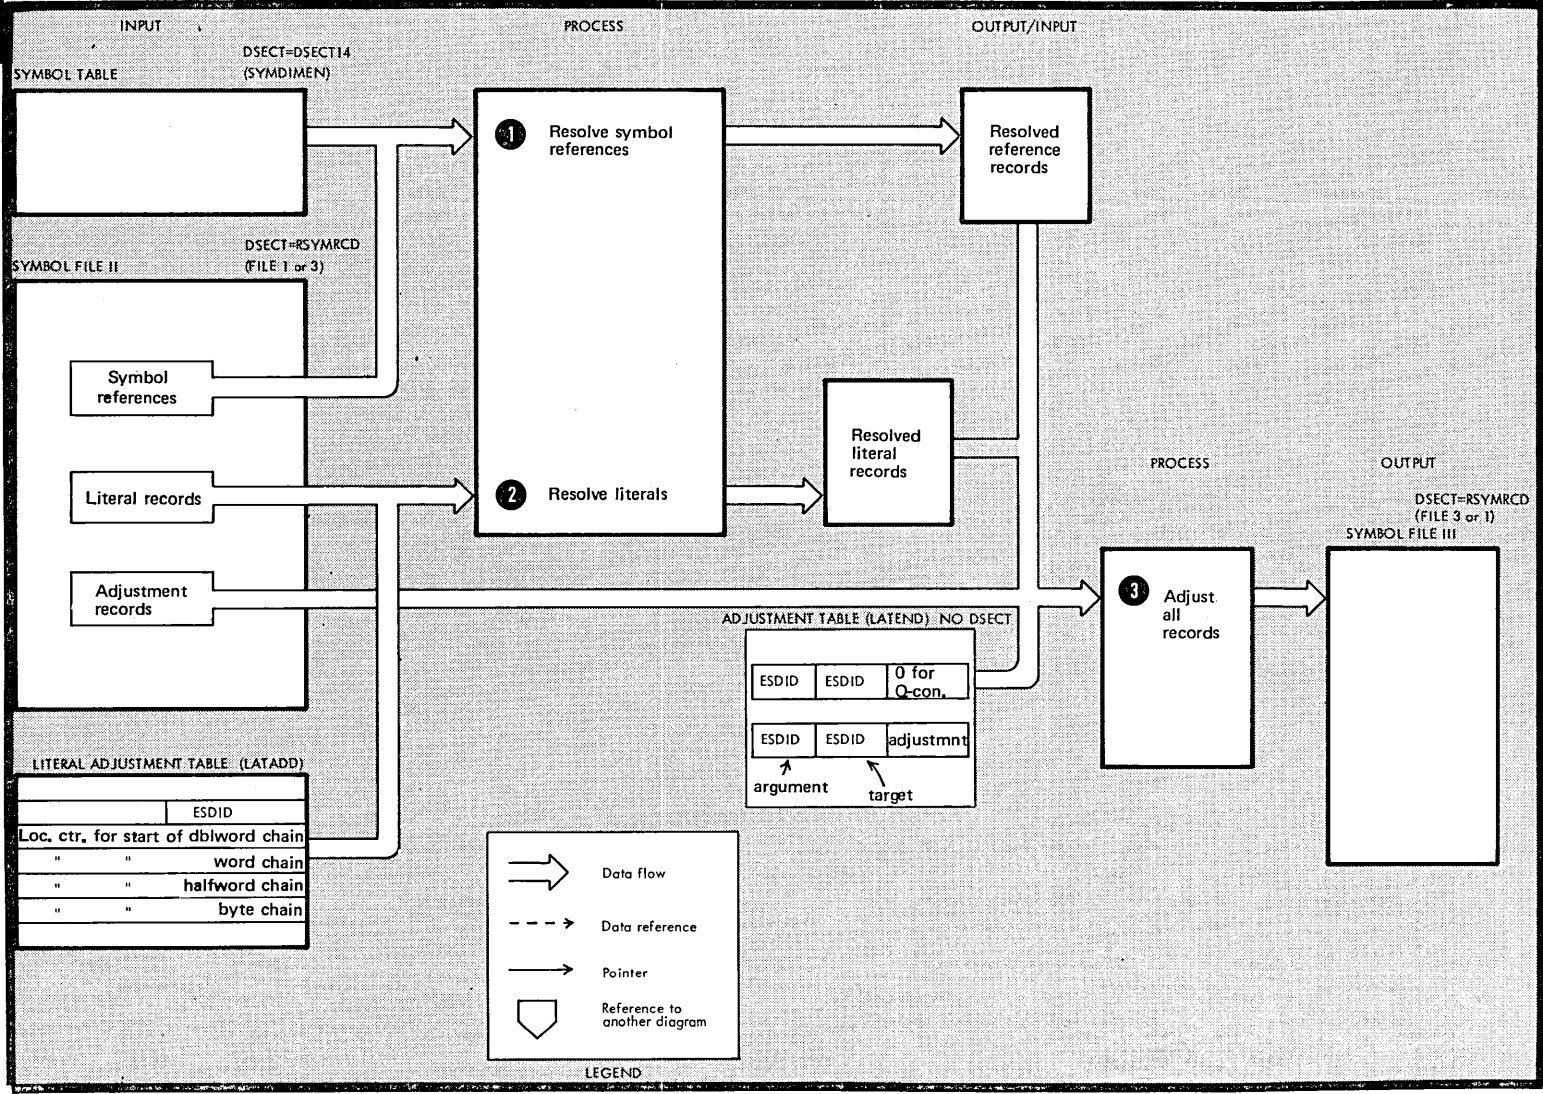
INPUT

PROCESS

OUTPUT/INPUT

DSECT=DSECT14 (SYMDIMEN)

SYMBOL TABLE

❶ Resolve symbol references

Resolved reference records

DSECT=RSYMRCD (FILE 1 or 3)

SYMBOL FILE II

Symbol references

Literal records

Adjustment records

❷ Resolve literals

Resolved literal records

PROCESS

OUTPUT

DSECT=RSYMRCD (FILE 3 or 1)

SYMBOL FILE III

❸ Adjust all records

ADJUSTMENT TABLE (LATEND) NO DSECT

| ESDID | ESDID | 0 for Q-con. |
|---|---|---|
| ESDID | ESDID | adjustmnt |

argument

target

LITERAL ADJUSTMENT TABLE (LATADD)

| | |
|---|---|
| | ESDID |
| Loc. ctr. for start of dblword chain | |
| " " word chain | |
| " " halfword chain | |
| " " byte chain | |
| | |

Data flow

Data reference

Pointer

Reference to another diagram

LEGEND